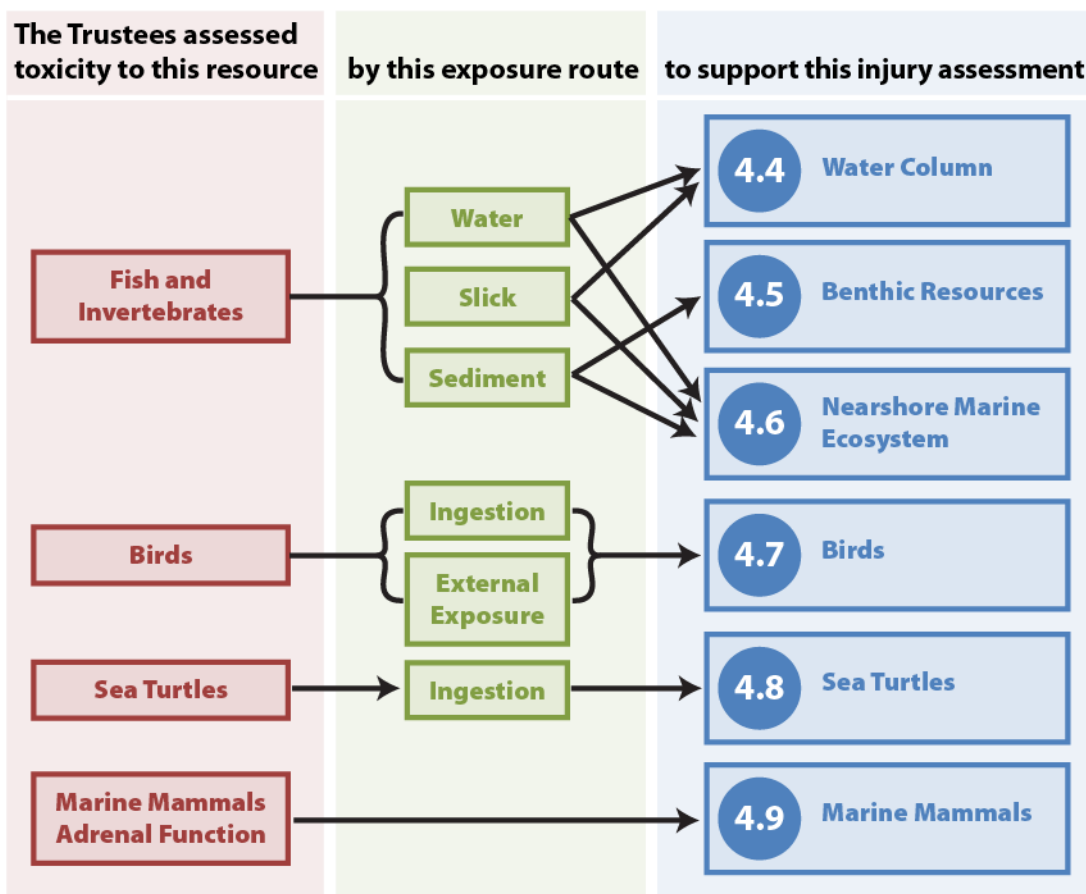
The Trustees assessed toxicity to this resource

by this exposure route

to support this injury assessment

Fish and Invertebrates

Water

Slick

Sediment

4.4 Water Column

4.5 Benthic Resources

4.6 Nearshore Marine Ecosystem

Birds

Ingestion

External Exposure

4.7 Birds

Sea Turtles

Ingestion

4.8 Sea Turtles

Marine Mammals Adrenal Function

4.9 Marine Mammals